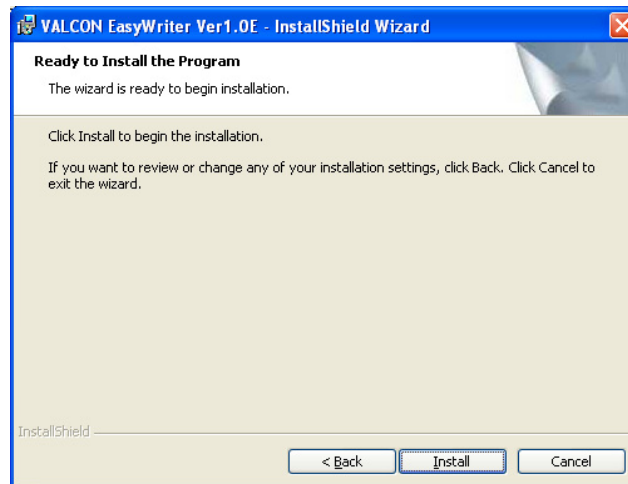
VALCON EasyWriter Ver1.0E - InstallShield Wizard

Ready to Install the Program

The wizard is ready to begin installation.

Click Install to begin the installation.

If you want to review or change any of your installation settings, click Back. Click Cancel to exit the wizard.

InstallShield

< Back

Install

Cancel